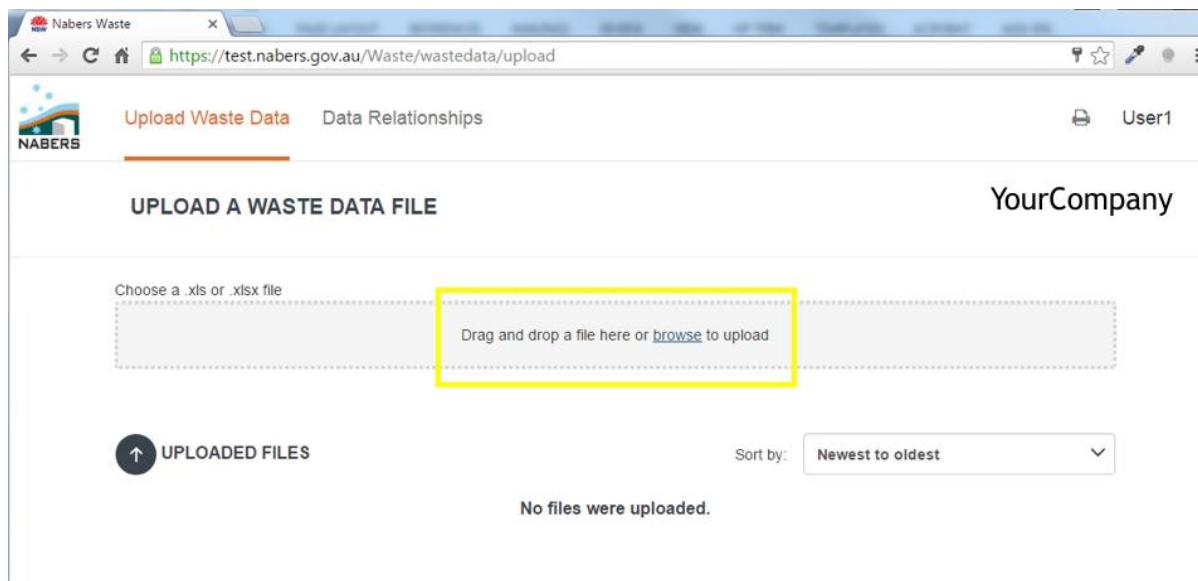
Nabers Waste

https://test.nabers.gov.au/Waste/wastedata/upload

NABERS

Upload Waste Data Data Relationships

User1

UPLOAD A WASTE DATA FILE

YourCompany

Choose a .xls or .xlsx file

Drag and drop a file here or browse to upload

UPLOADED FILES

Sort by: Newest to oldest

No files were uploaded.